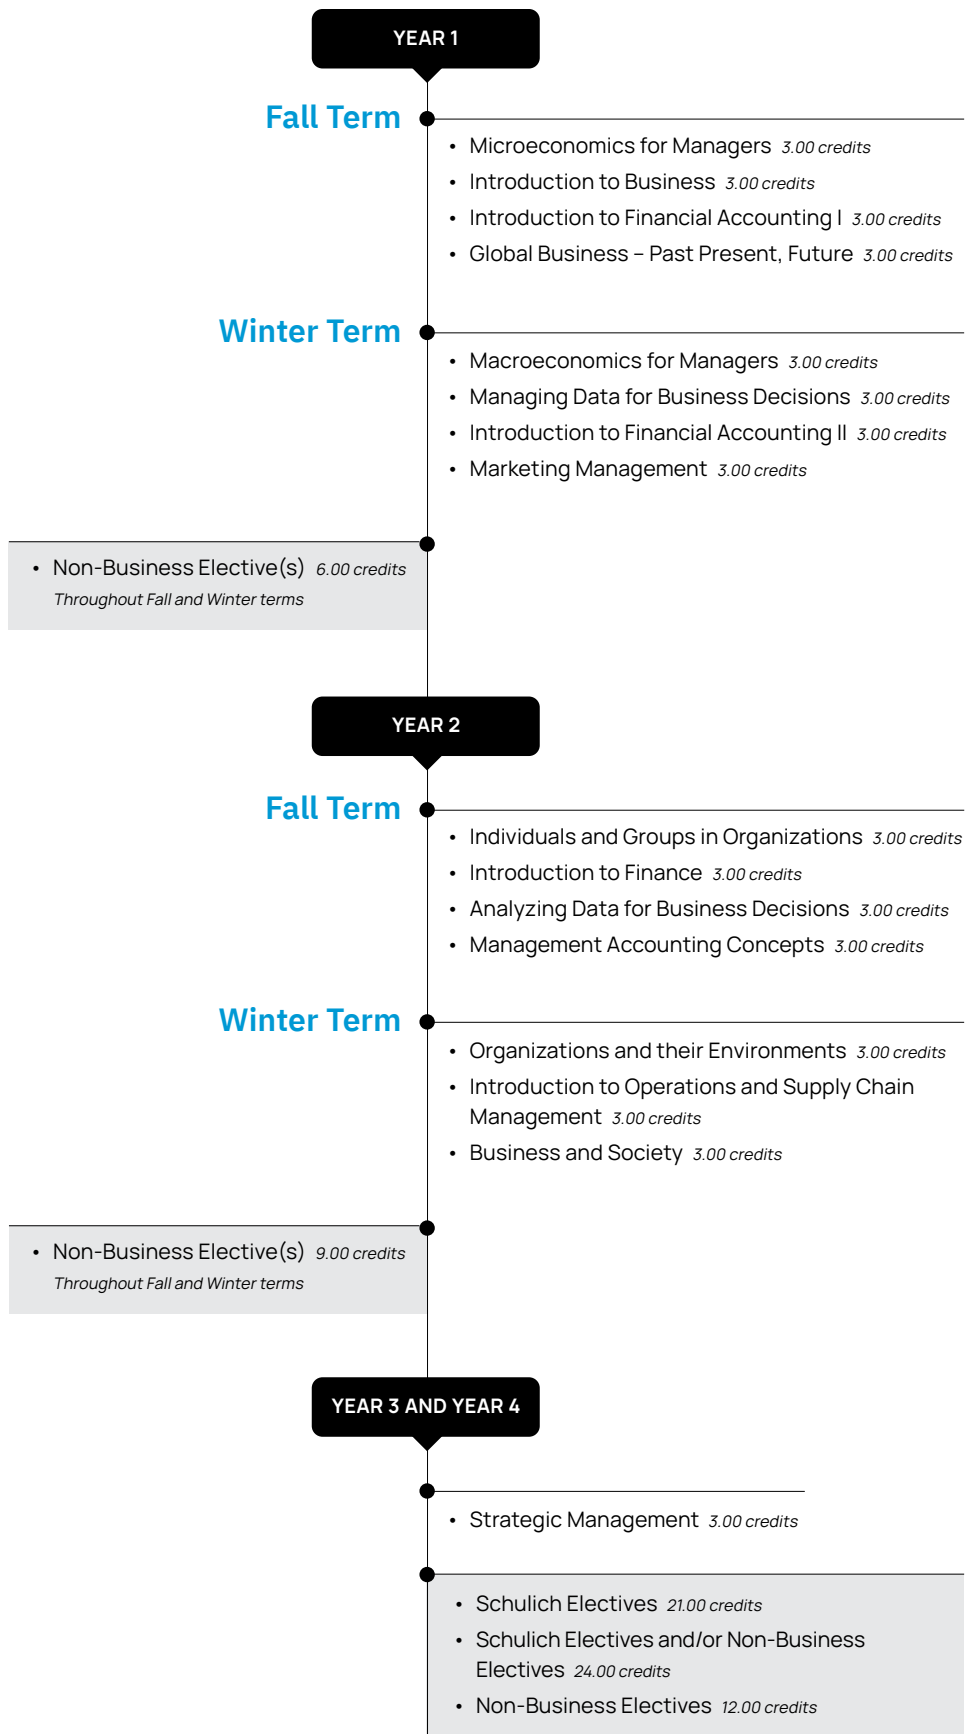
YEAR 1

Fall Term

- Microeconomics for Managers *3.00 credits*
- Introduction to Business *3.00 credits*
- Introduction to Financial Accounting I *3.00 credits*
- Global Business – Past Present, Future *3.00 credits*

Winter Term

- Macroeconomics for Managers *3.00 credits*
- Managing Data for Business Decisions *3.00 credits*
- Introduction to Financial Accounting II *3.00 credits*
- Marketing Management *3.00 credits*

- Non-Business Elective(s) *6.00 credits*
*Throughout Fall and Winter terms*

YEAR 2

Fall Term

- Individuals and Groups in Organizations *3.00 credits*
- Introduction to Finance *3.00 credits*
- Analyzing Data for Business Decisions *3.00 credits*
- Management Accounting Concepts *3.00 credits*

Winter Term

- Organizations and their Environments *3.00 credits*
- Introduction to Operations and Supply Chain Management *3.00 credits*
- Business and Society *3.00 credits*

- Non-Business Elective(s) *9.00 credits*
*Throughout Fall and Winter terms*

YEAR 3 AND YEAR 4

- Strategic Management *3.00 credits*

- Schulich Electives *21.00 credits*
- Schulich Electives and/or Non-Business Electives *24.00 credits*
- Non-Business Electives *12.00 credits*